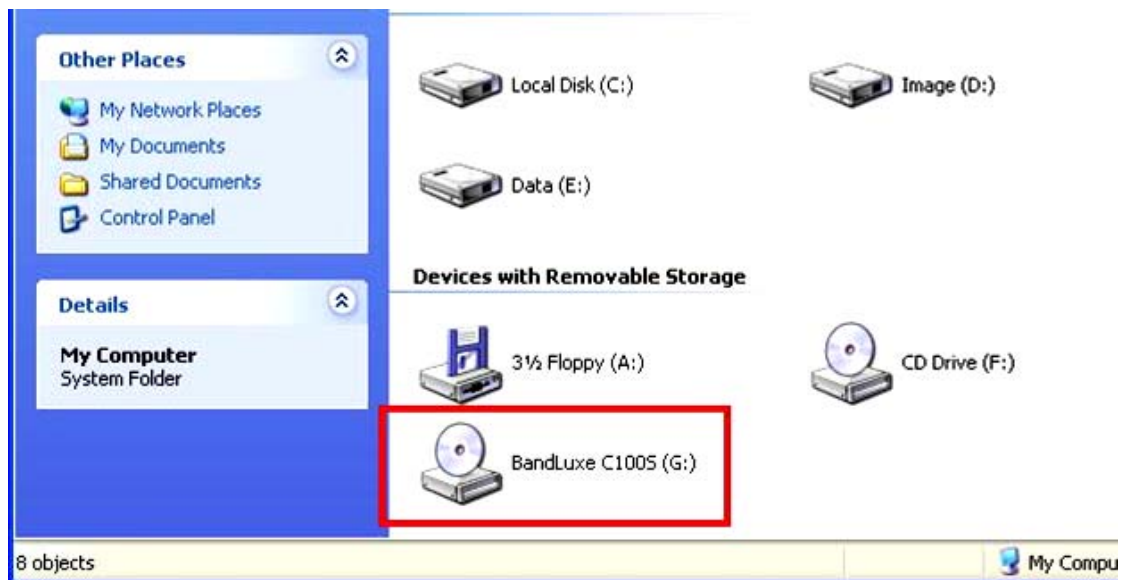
Other Places

My Network Places
My Documents
Shared Documents
Control Panel

Details

My Computer
System Folder

Local Disk (C:)

Image (D:)

Data (E:)

Devices with Removable Storage

3½ Floppy (A:)

CD Drive (F:)

BandLuxe C100S (G:)

8 objects

My Compu